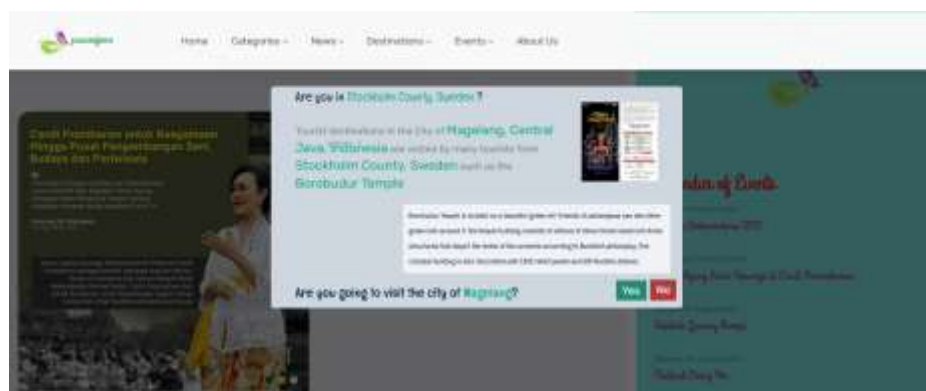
pesonajawa

Home Categories News Destinations Events About Us

Candi Prambanan untuk Kebudayaan Hingga Pusat Pengembangan Seni Budaya dan Pariwisata

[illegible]

Are you in Stockholm County, Sweden ?

Tourist destinations in the city of Magelang, Central Java, Indonesia are visited by many tourists from Stockholm County, Sweden such as the Borobudur Temple

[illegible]

Are you going to visit the city of Magelang?

Yes No

Calendar of Events

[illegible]